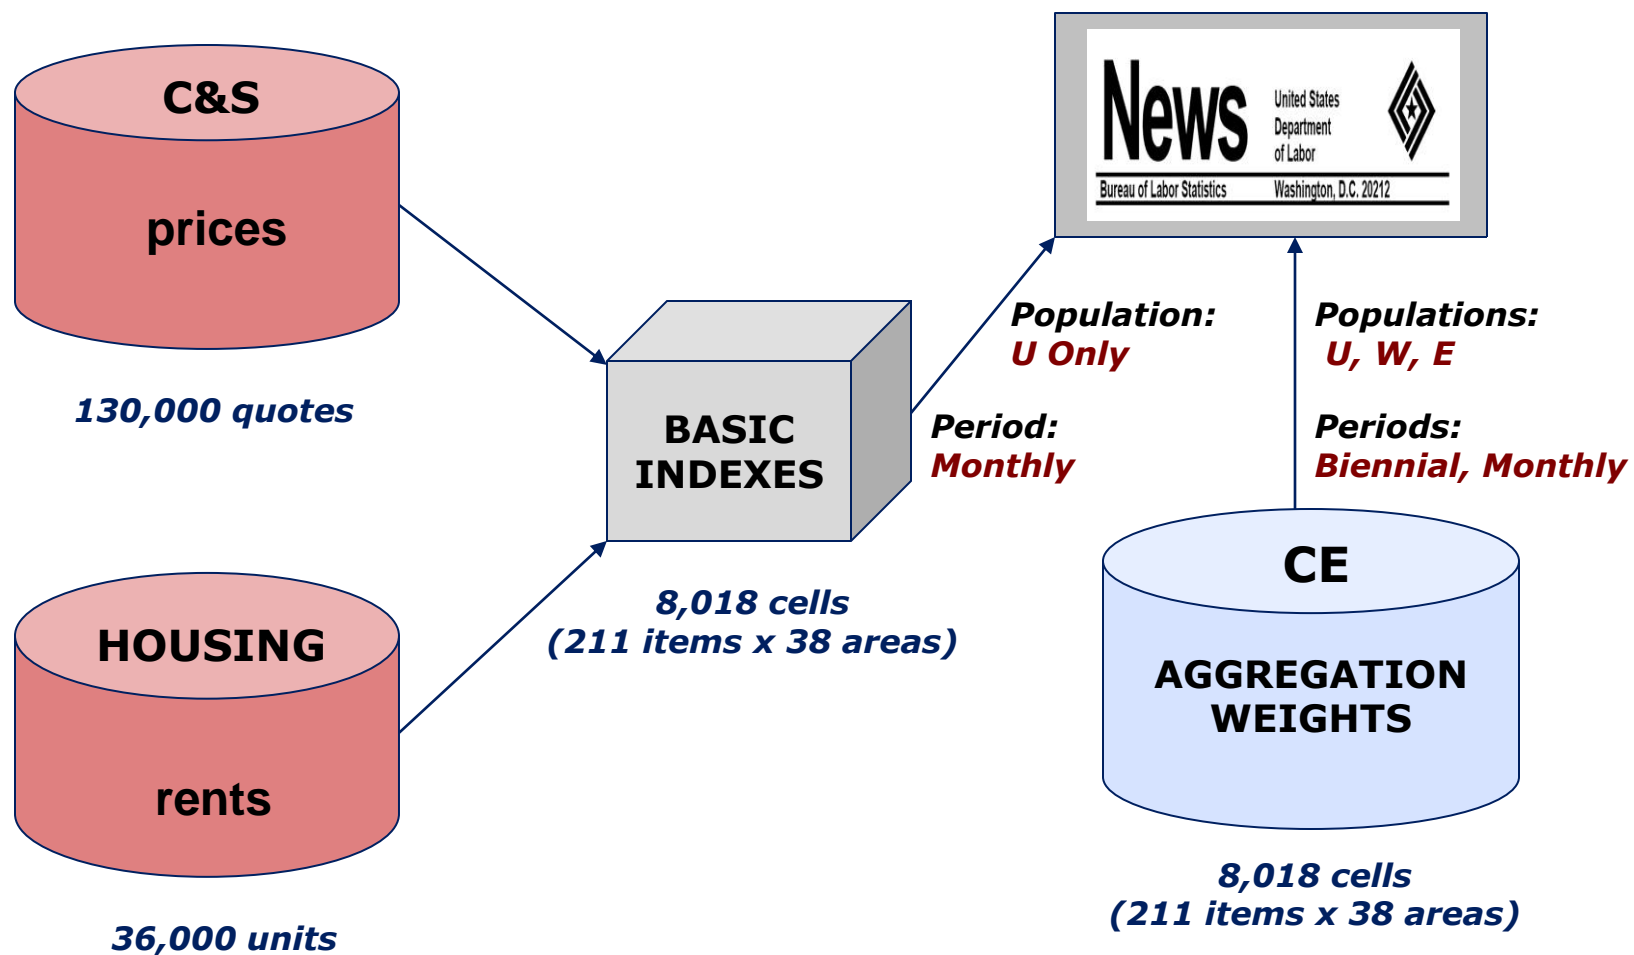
C&S

prices

130,000 quotes

HOUSING

rents

36,000 units

BASIC INDEXES

8,018 cells
(211 items x 38 areas)

News United States Department of Labor

Bureau of Labor Statistics Washington, D.C. 20212

Population:
U Only

Period:
Monthly

Populations:
U, W, E

Periods:
Biennial, Monthly

CE

AGGREGATION WEIGHTS

8,018 cells
(211 items x 38 areas)